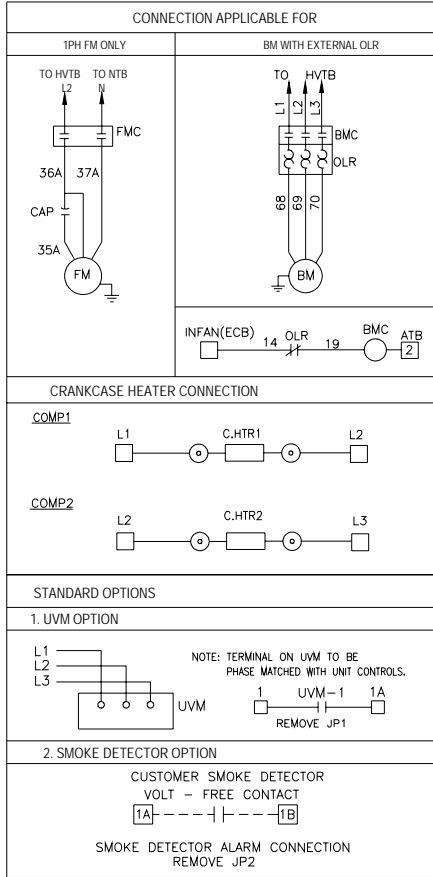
CONNECTION APPLICABLE FOR

1PH FM ONLY

TO HVTB TO NTB
L2 N
FMC
36A 37A
CAP
35A
FM

BM WITH EXTERNAL OLR

TO HVTB
L1 L2 L3
BMC
OLR
68 69 70
BM

INFAN(ECB) 14 OLR 19 BMC ATB 2

CRANKCASE HEATER CONNECTION

COMP1
L1 C.HTR1 L2

COMP2
L2 C.HTR2 L3

STANDARD OPTIONS

1. UVM OPTION

L1
L2
L3
UVM

NOTE: TERMINAL ON UVM TO BE PHASE MATCHED WITH UNIT CONTROLS.

1 UVM-1 1A
REMOVE JP1

2. SMOKE DETECTOR OPTION

CUSTOMER SMOKE DETECTOR
VOLT - FREE CONTACT
1A 1B

SMOKE DETECTOR ALARM CONNECTION
REMOVE JP2